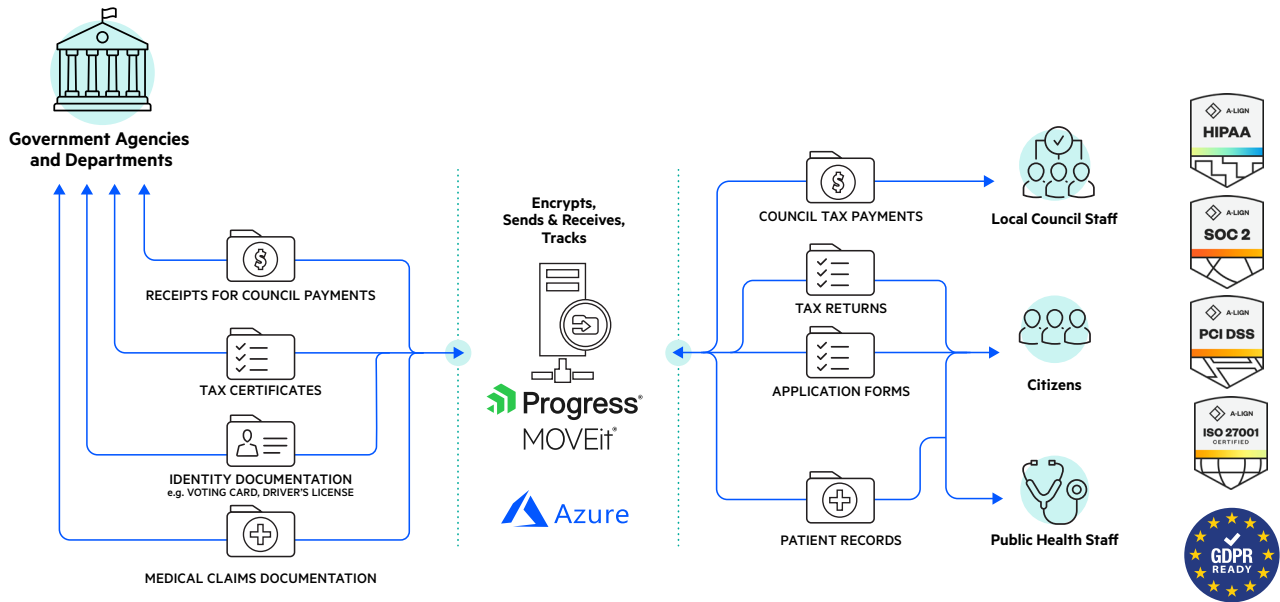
Government Agencies and Departments

RECEIPTS FOR COUNCIL PAYMENTS

TAX CERTIFICATES

IDENTITY DOCUMENTATION
e.g. VOTING CARD, DRIVER'S LICENSE

MEDICAL CLAIMS DOCUMENTATION

Encrypts, Sends & Receives, Tracks

Progress®
MOVEit®

Azure

COUNCIL TAX PAYMENTS

TAX RETURNS

APPLICATION FORMS

PATIENT RECORDS

Local Council Staff

Citizens

Public Health Staff

A-LIGN
HIPAA

A-LIGN
SOC 2

A-LIGN
PCI DSS

A-LIGN
ISO 27001
CERTIFIED

GDPR
READY